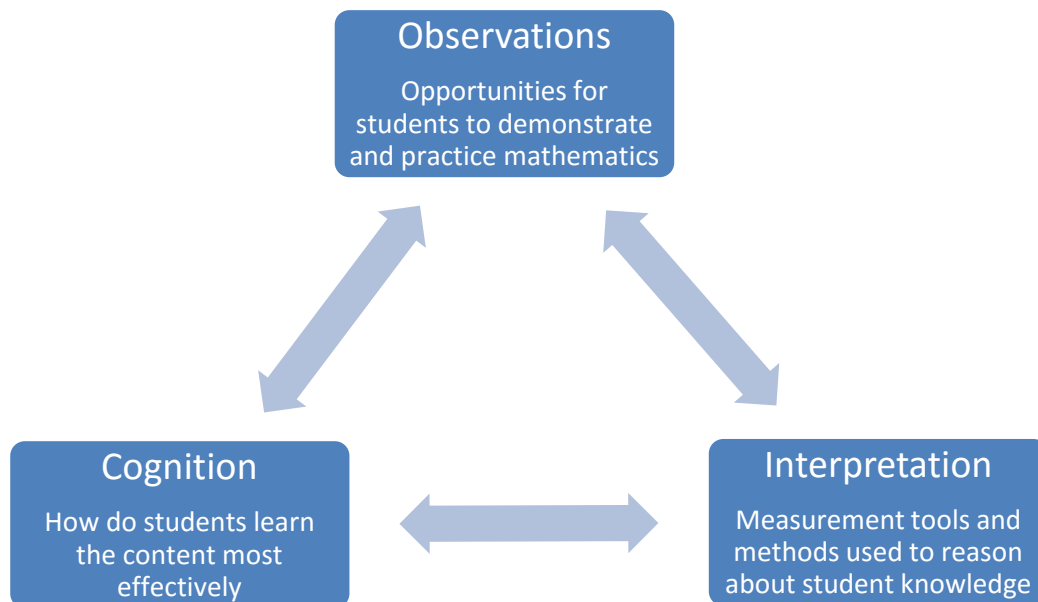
Observations

Opportunities for students to demonstrate and practice mathematics

Cognition

How do students learn the content most effectively

Interpretation

Measurement tools and methods used to reason about student knowledge